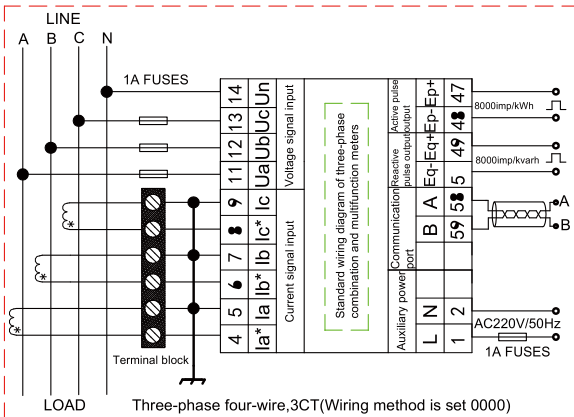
LINE

A B C N

1A FUSES

14 Un
13 Uc
12 Ub
11 Ua
Voltage signal input

9 Ic
8 Ic*
7 Ib
6 Ib*
5 Ia
4 Ia*
Current signal input

Standard wiring diagram of three-phase combination and multifunction meters

Active pulse output
Ep+ 47
Ep- 48
Eq+ 49
Eq- 50
Reactive pulse output

8000imp/kWh
8000imp/kvarh

Communication port
A 58
B 59

A
B

Auxiliary power
N 2
L 1

AC220V/50Hz
1A FUSES

Terminal block

LOAD

Three-phase four-wire,3CT(Wiring method is set 0000)